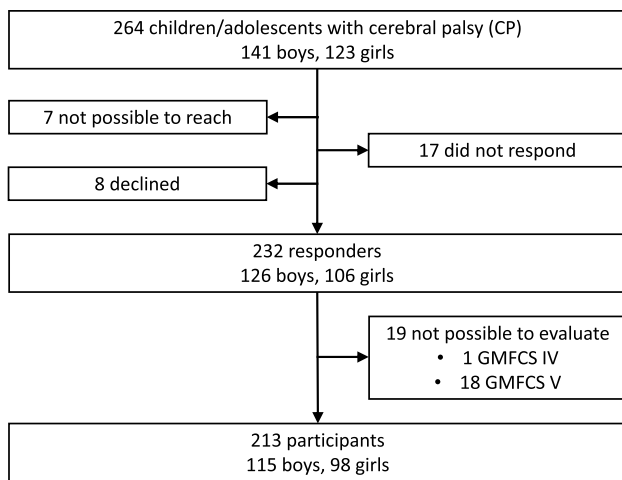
264 children/adolescents with cerebral palsy (CP)
141 boys, 123 girls

7 not possible to reach

17 did not respond

8 declined

232 responders
126 boys, 106 girls

19 not possible to evaluate
• 1 GMFCS IV
• 18 GMFCS V

213 participants
115 boys, 98 girls